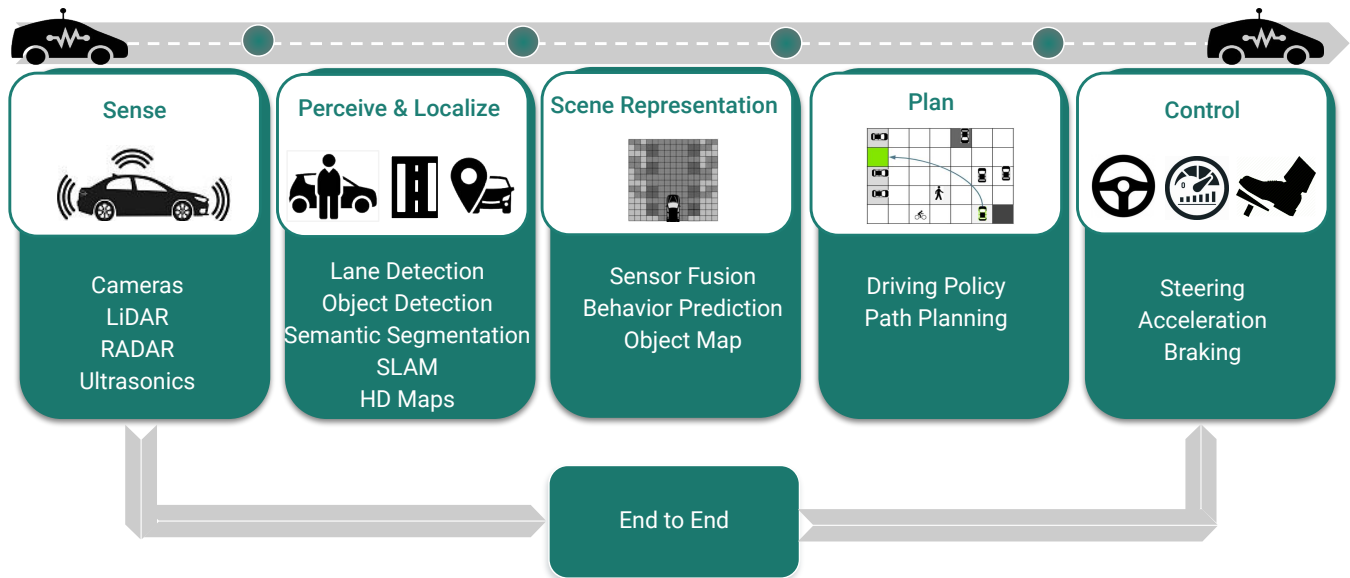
Sense

Cameras
LiDAR
RADAR
Ultrasonics

Perceive & Localize

Lane Detection
Object Detection
Semantic Segmentation
SLAM
HD Maps

Scene Representation

Sensor Fusion
Behavior Prediction
Object Map

Plan

Driving Policy
Path Planning

Control

Steering
Acceleration
Braking

End to End